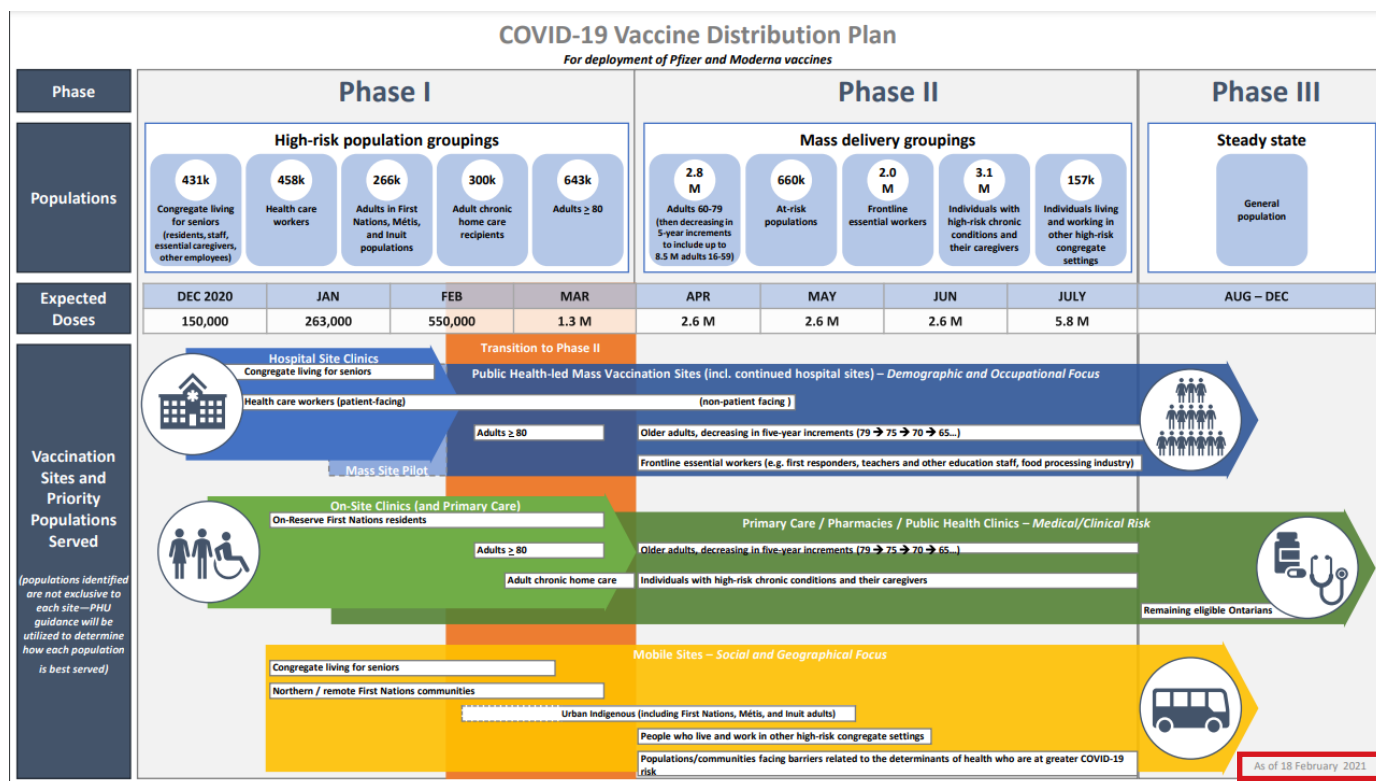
COVID-19 Vaccine Distribution Plan

For deployment of Pfizer and Moderna vaccines

Phase

Phase I

Phase II

Phase III

Populations

High-risk population groupings

431k
Congregate living for seniors (residents, staff, essential caregivers, other employees)

458k
Health care workers

266k
Adults in First Nations, Métis, and Inuit populations

300k
Adult chronic home care recipients

643k
Adults $\geq$ 80

Mass delivery groupings

2.8 M
Adults 60-79 (then decreasing in 5-year increments to include up to 8.5 M adults 16-59)

660k
At-risk populations

2.0 M
Frontline essential workers

3.1 M
Individuals with high-risk chronic conditions and their caregivers

157k
Individuals living and working in other high-risk congregate settings

Steady state

General population

Expected Doses

| DEC 2020 | JAN | FEB | MAR | APR | MAY | JUN | JULY | AUG – DEC |
|---|---|---|---|---|---|---|---|---|
| 150,000 | 263,000 | 550,000 | 1.3 M | 2.6 M | 2.6 M | 2.6 M | 5.8 M | |

Vaccination Sites and Priority Populations Served

(populations identified are not exclusive to each site—PHU guidance will be utilized to determine how each population is best served)

Transition to Phase II

Hospital Site Clinics

Congregate living for seniors

Public Health-led Mass Vaccination Sites (incl. continued hospital sites) – Demographic and Occupational Focus

Health care workers (patient-facing)

(non-patient facing )

Adults $\geq$ 80

Older adults, decreasing in five-year increments (79 → 75 → 70 → 65...)

Mass Site Pilot

Frontline essential workers (e.g. first responders, teachers and other education staff, food processing industry)

On-Site Clinics (and Primary Care)

On-Reserve First Nations residents

Primary Care / Pharmacies / Public Health Clinics – Medical/Clinical Risk

Adults $\geq$ 80

Older adults, decreasing in five-year increments (79 → 75 → 70 → 65...)

Adult chronic home care

Individuals with high-risk chronic conditions and their caregivers

Remaining eligible Ontarians

Mobile Sites – Social and Geographical Focus

Congregate living for seniors

Northern / remote First Nations communities

Urban Indigenous (including First Nations, Métis, and Inuit adults)

People who live and work in other high-risk congregate settings

Populations/communities facing barriers related to the determinants of health who are at greater COVID-19 risk

As of 18 February 2021